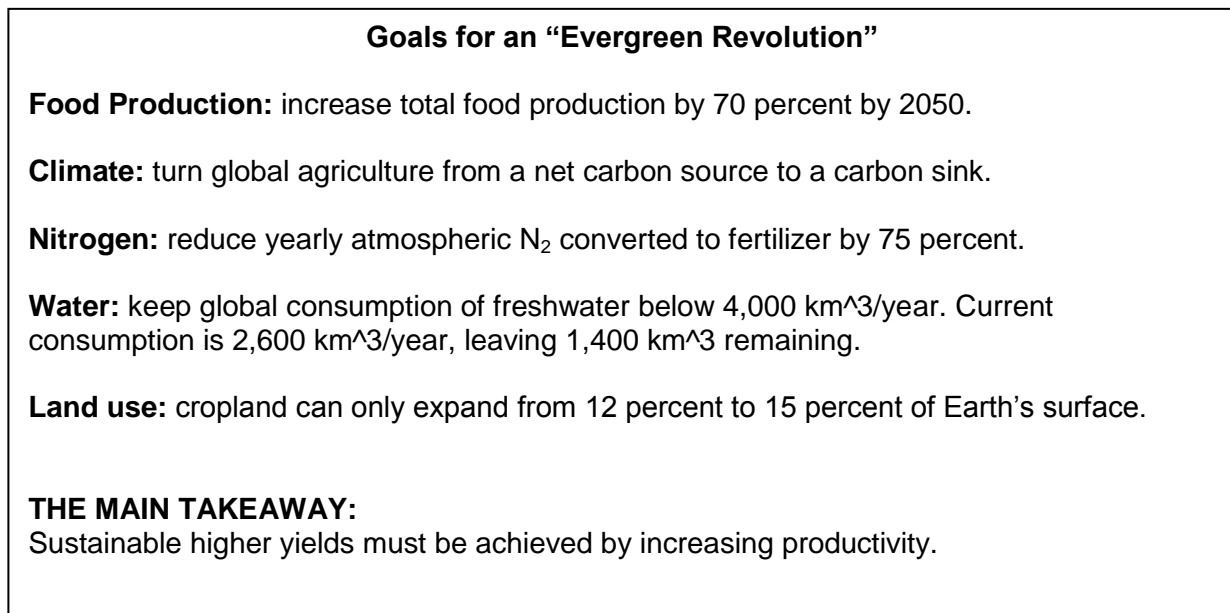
**Goals for an "Evergreen Revolution"**

**Food Production:** increase total food production by 70 percent by 2050.

**Climate:** turn global agriculture from a net carbon source to a carbon sink.

**Nitrogen:** reduce yearly atmospheric $N_2$ converted to fertilizer by 75 percent.

**Water:** keep global consumption of freshwater below 4,000 km^3/year. Current consumption is 2,600 km^3/year, leaving 1,400 km^3 remaining.

**Land use:** cropland can only expand from 12 percent to 15 percent of Earth's surface.

**THE MAIN TAKEAWAY:**
Sustainable higher yields must be achieved by increasing productivity.